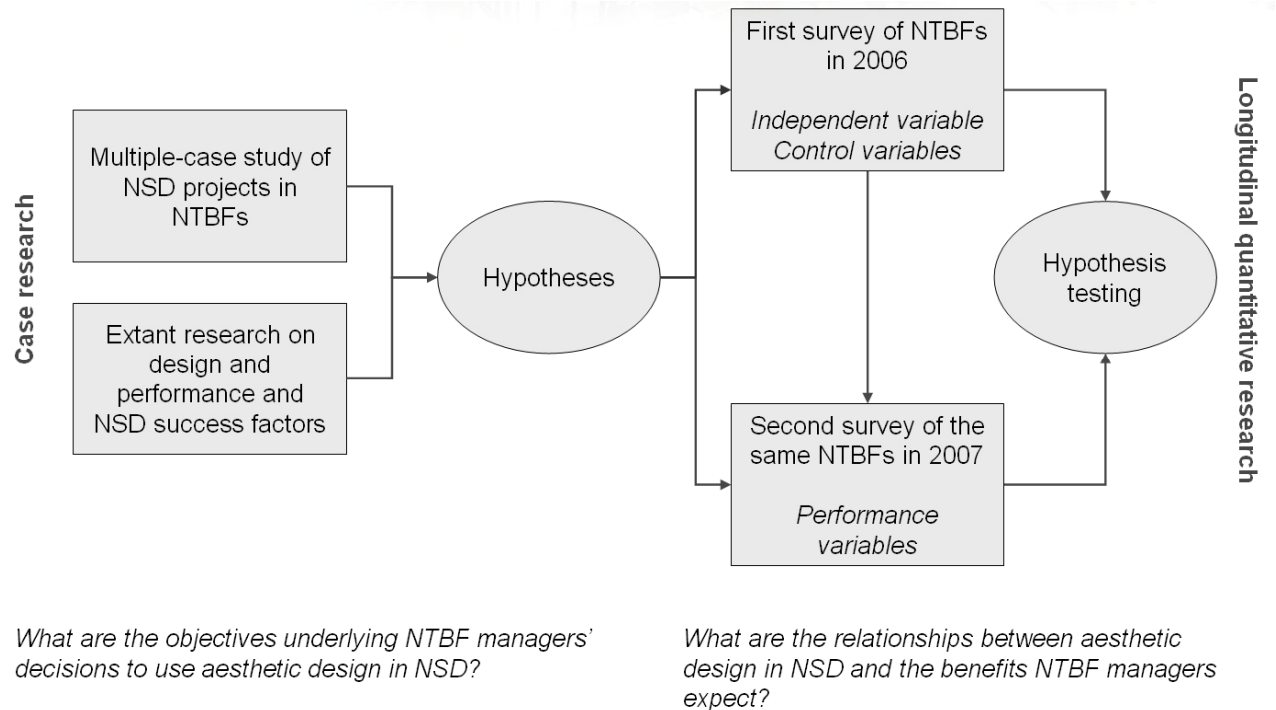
Case research

Multiple-case study of NSD projects in NTBFs

Extant research on design and performance and NSD success factors

Hypotheses

First survey of NTBFs in 2006

*Independent variable Control variables*

Second survey of the same NTBFs in 2007

*Performance variables*

Hypothesis testing

Longitudinal quantitative research

*What are the objectives underlying NTBF managers' decisions to use aesthetic design in NSD?*

*What are the relationships between aesthetic design in NSD and the benefits NTBF managers expect?*